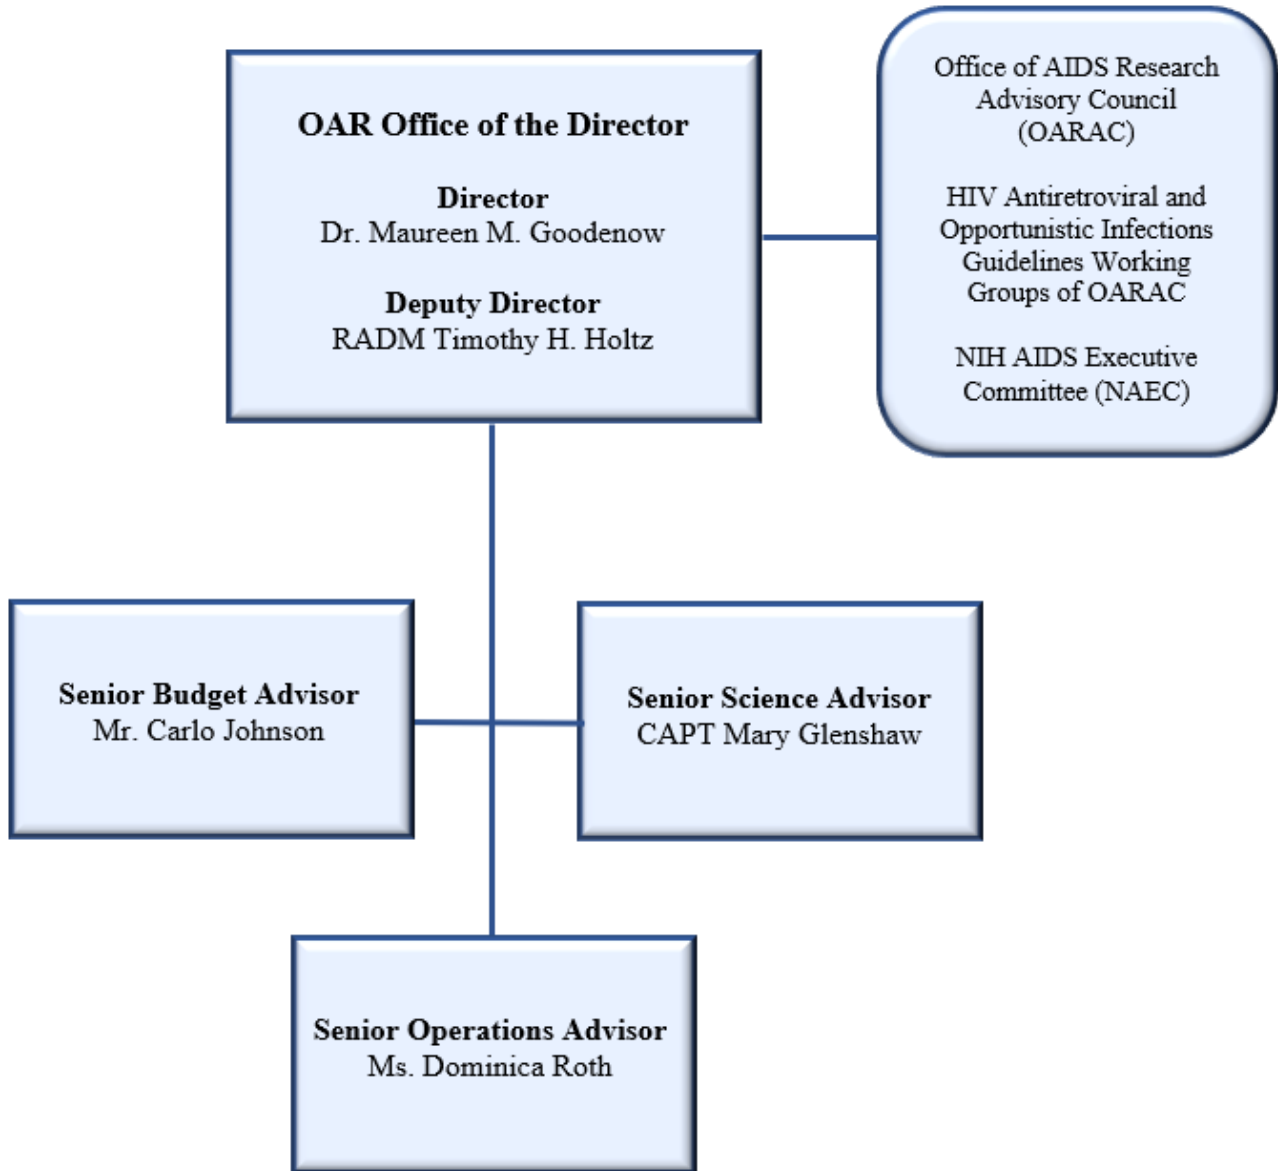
OAR Office of the Director

Director
Dr. Maureen M. Goodenow

Deputy Director
RADM Timothy H. Holtz

Office of AIDS Research Advisory Council (OARAC)

HIV Antiretroviral and Opportunistic Infections Guidelines Working Groups of OARAC

NIH AIDS Executive Committee (NAEC)

Senior Budget Advisor
Mr. Carlo Johnson

Senior Science Advisor
CAPT Mary Glenshaw

Senior Operations Advisor
Ms. Dominica Roth